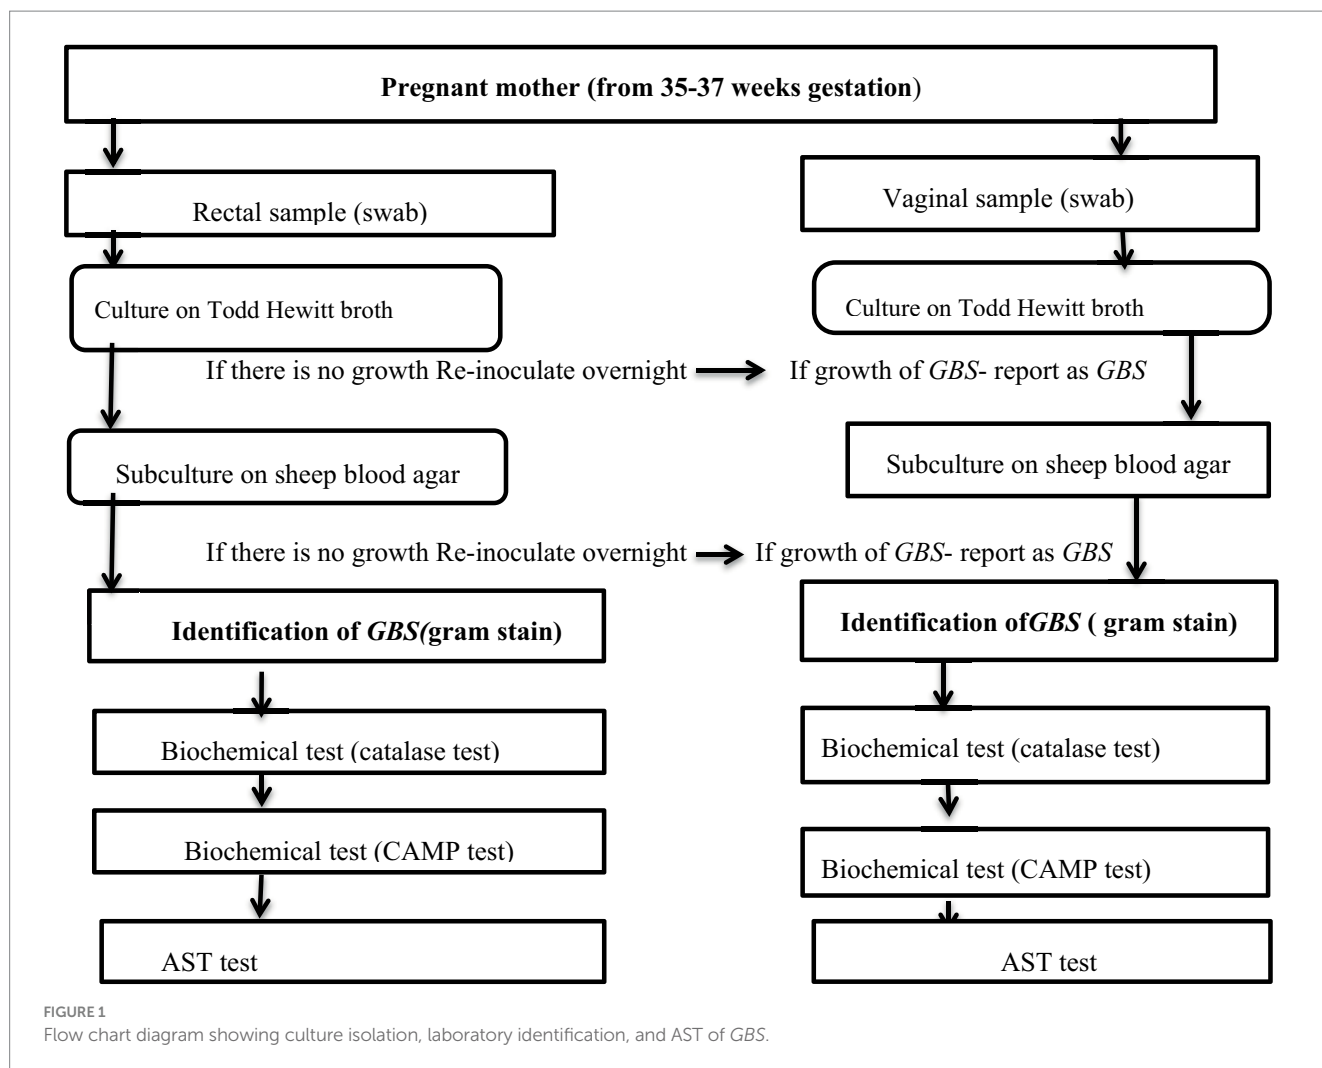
Pregnant mother (from 35-37 weeks gestation)

Rectal sample (swab)

Vaginal sample (swab)

Culture on Todd Hewitt broth

Culture on Todd Hewitt broth

If there is no growth Re-inoculate overnight → If growth of GBS- report as GBS

Subculture on sheep blood agar

Subculture on sheep blood agar

If there is no growth Re-inoculate overnight → If growth of GBS- report as GBS

Identification of GBS(gram stain)

Identification ofGBS ( gram stain)

Biochemical test (catalase test)

Biochemical test (catalase test)

Biochemical test (CAMP test)

Biochemical test (CAMP test)

AST test

AST test

FIGURE 1
Flow chart diagram showing culture isolation, laboratory identification, and AST of GBS.